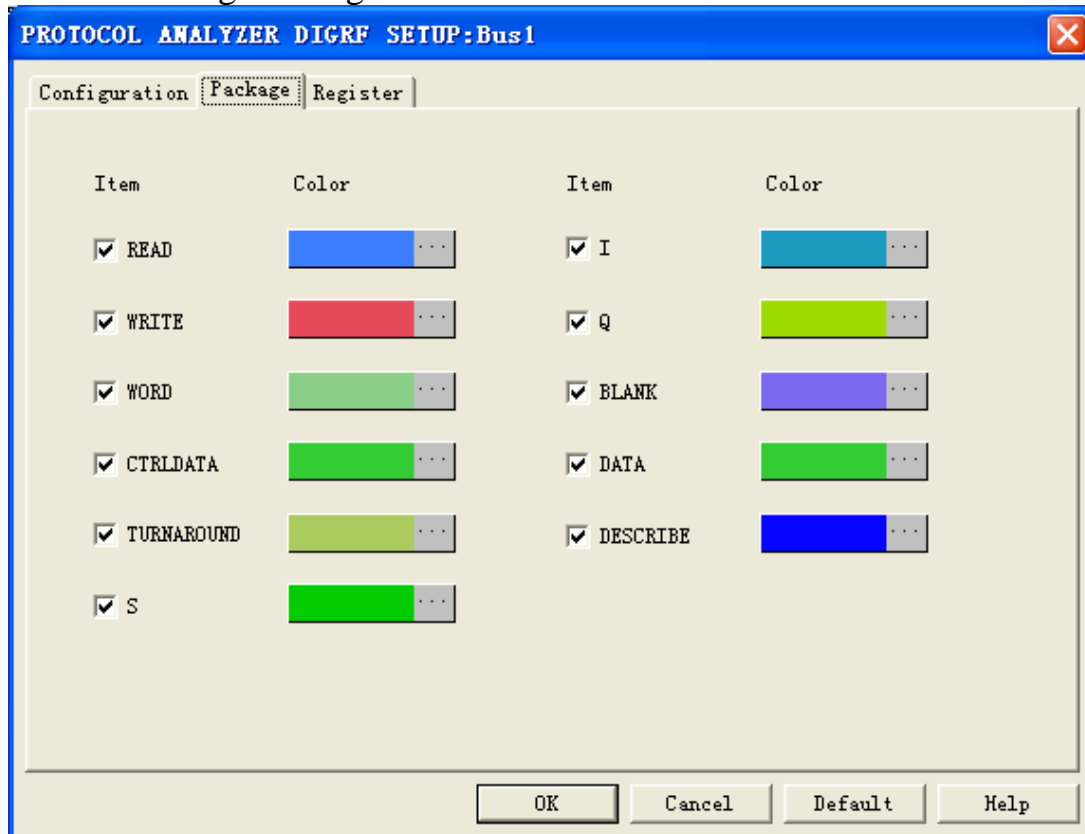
PROTOCOL ANALYZER DIGRF SETUP:Bus1

Configuration | Package | Register

| Item | Color | Item | Color |
|---|---|---|---|
| READ | ... | I | ... |
| WRITE | ... | Q | ... |
| WORD | ... | BLANK | ... |
| CTRLDATA | ... | DATA | ... |
| TURNAROUND | ... | DESCRIBE | ... |
| S | ... | | |

OK Cancel Default Help